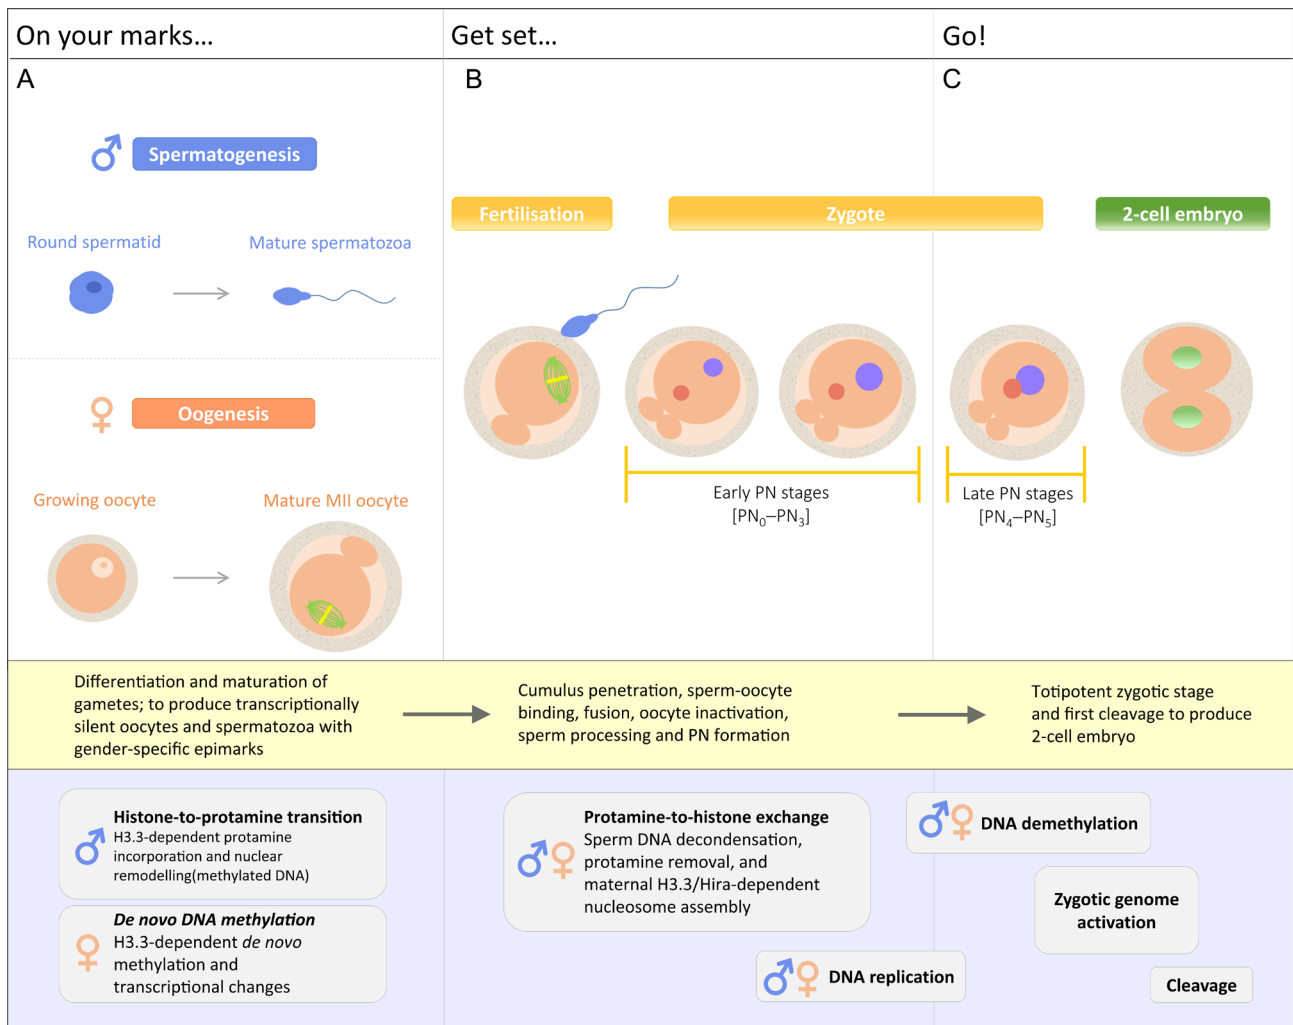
On your marks...

A

♂ Spermatogenesis

Round spermatid

Mature spermatozoa

♀ Oogenesis

Growing oocyte

Mature MII oocyte

Get set...

B

Fertilisation

Zygote

Early PN stages [$PN_0$–$PN_3$]

Go!

C

2-cell embryo

Late PN stages [$PN_4$–$PN_5$]

Differentiation and maturation of gametes; to produce transcriptionally silent oocytes and spermatozoa with gender-specific epimarks

Cumulus penetration, sperm-oocyte binding, fusion, oocyte inactivation, sperm processing and PN formation

Totipotent zygotic stage and first cleavage to produce 2-cell embryo

♂ Histone-to-protamine transition
H3.3-dependent protamine incorporation and nuclear remodelling(methylated DNA)

♀ De novo DNA methylation
H3.3-dependent de novo methylation and transcriptional changes

♂♀ Protamine-to-histone exchange
Sperm DNA decondensation, protamine removal, and maternal H3.3/Hira-dependent nucleosome assembly

♂♀ DNA replication

♂♀ DNA demethylation

Zygotic genome activation

Cleavage